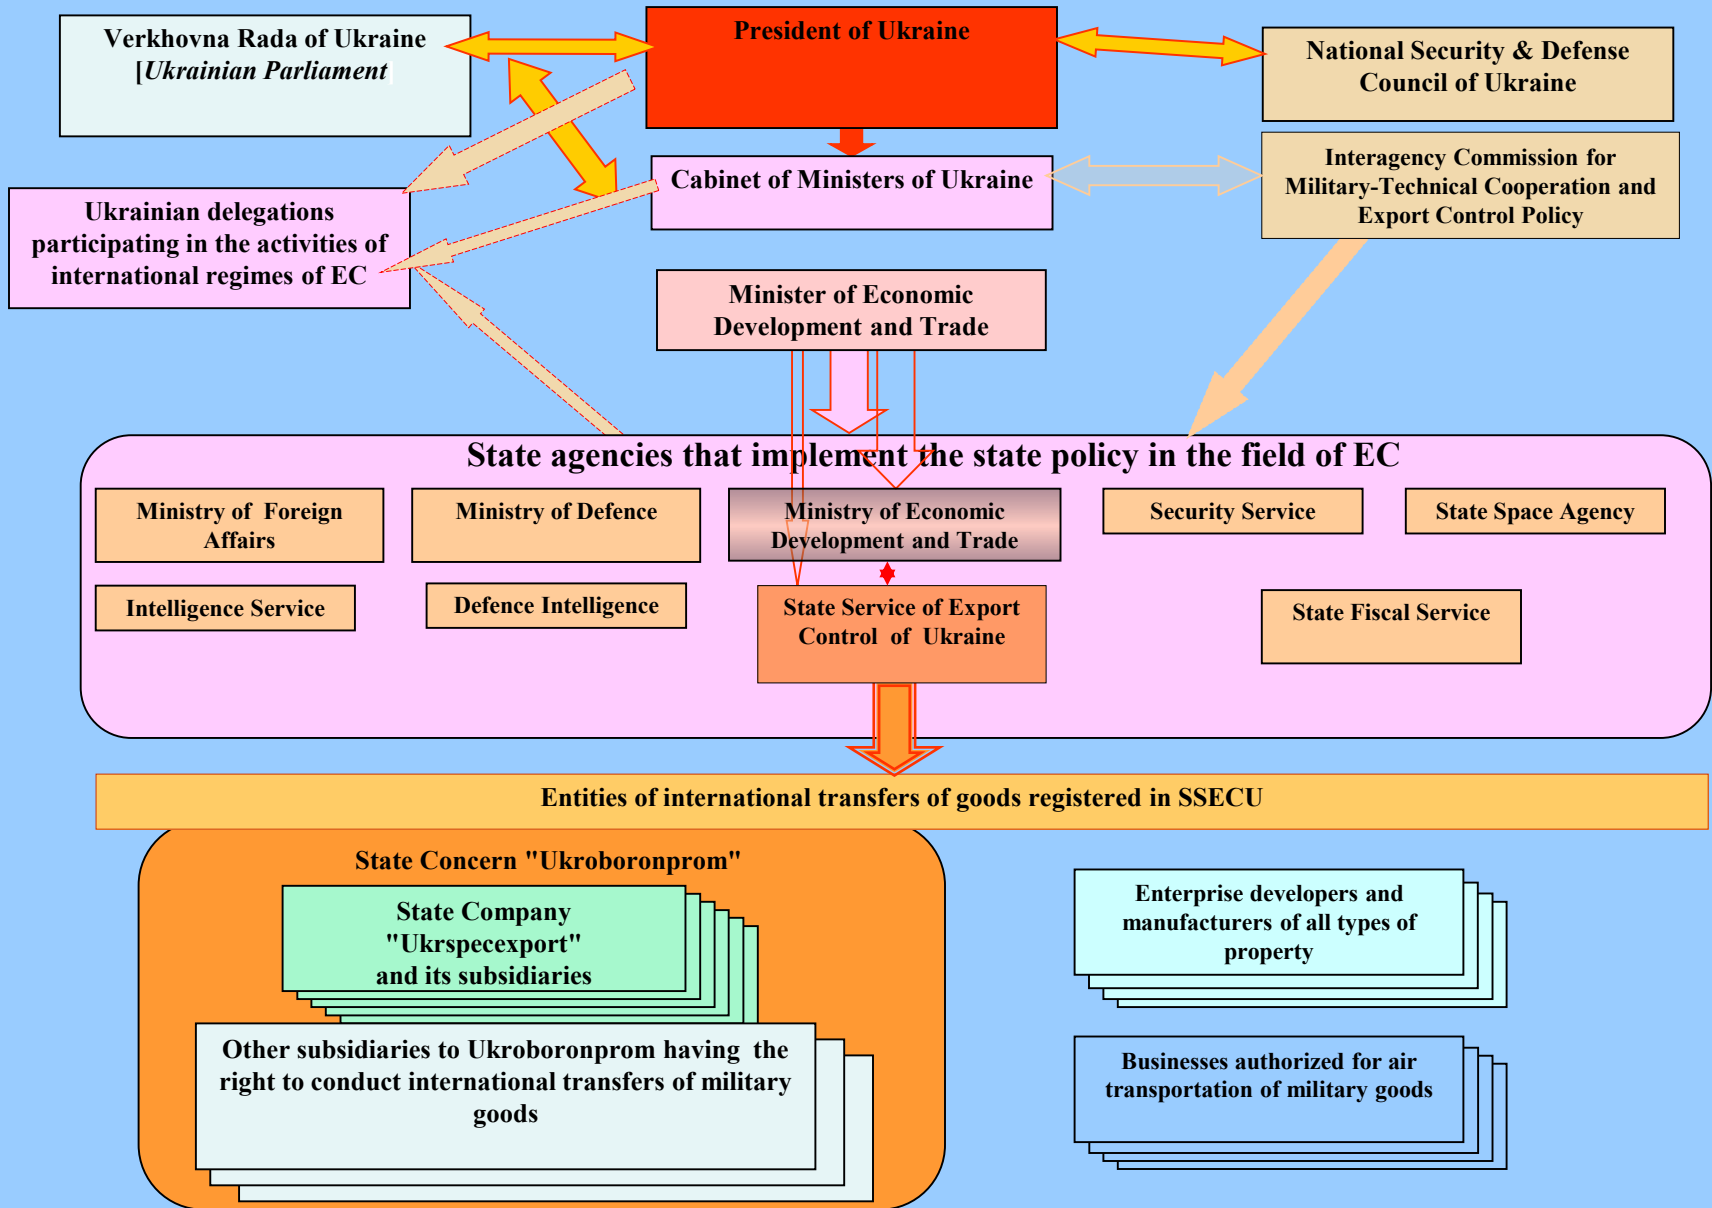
Verkhovna Rada of Ukraine [Ukrainian Parliament

President of Ukraine

National Security & Defense Council of Ukraine

Cabinet of Ministers of Ukraine

Interagency Commission for Military-Technical Cooperation and Export Control Policy

Ukrainian delegations participating in the activities of international regimes of EC

Minister of Economic Development and Trade

State agencies that implement the state policy in the field of EC

Ministry of Foreign Affairs

Ministry of Defence

Ministry of Economic Development and Trade

Security Service

State Space Agency

Intelligence Service

Defence Intelligence

State Service of Export Control of Ukraine

State Fiscal Service

Entities of international transfers of goods registered in SSECU

State Concern "Ukroboronprom"

State Company "Ukrspecexport" and its subsidiaries

Other subsidiaries to Ukroboronprom having the right to conduct international transfers of military goods

Enterprise developers and manufacturers of all types of property

Businesses authorized for air transportation of military goods